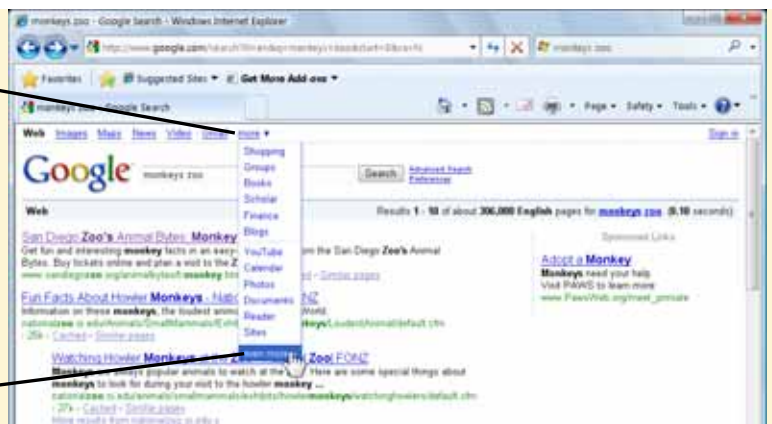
monkeys zoo - Google Search - Windows Internet Explorer

http://www.google.com/search?hl=en&q=monkeys+zoo&start=0&sa=N

monkeys zoo

Favorites | Suggested Sites ▾ | Get More Add-ons ▾

monkeys zoo - Google Search

Page ▾ Safety ▾ Tools ▾

Web Images Maps News Video Gmail more ▾

Sign in

Google monkeys zoo Search Advanced Search Preferences

Shopping
Groups
Books
Scholar
Finance
Blogs
YouTube
Calendar
Photos
Documents
Reader
Sites
even more »

Web

Results 1 - 10 of about 306,000 English pages for monkeys zoo. (0.10 seconds)

San Diego Zoo's Animal Bytes: Monkey
Get fun and interesting monkey facts in an easy-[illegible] from the San Diego Zoo's Animal Bytes. Buy tickets online and plan a visit to the Z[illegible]
www.sandiegozoo.org/animalbytes/t-monkey.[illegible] - Similar pages

Fun Facts About Howler Monkeys - Natio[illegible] FONZ
Information on these monkeys, the loudest anima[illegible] World.
nationalzoo.si.edu/Animals/SmallMammals/Exhi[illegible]keys/LoudestAnimal/default.cfm
- 25k - Cached - Similar pages

Watching Howler Monkeys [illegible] Zoo FONZ
Monkeys are always popular animals to watch at the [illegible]. Here are some special things about monkeys to look for during your visit to the howler monkey ...
nationalzoo.si.edu/Animals/SmallMammals/Exhibits/HowlerMonkeys/WatchingHowlers/default.cfm
- 27k - Cached - Similar pages
More results from nationalzoo.si.edu »

Sponsored Links

Adopt a Monkey
Monkeys need your help.
Visit PAWS to learn more.
www.PawsWeb.org/meet_primate